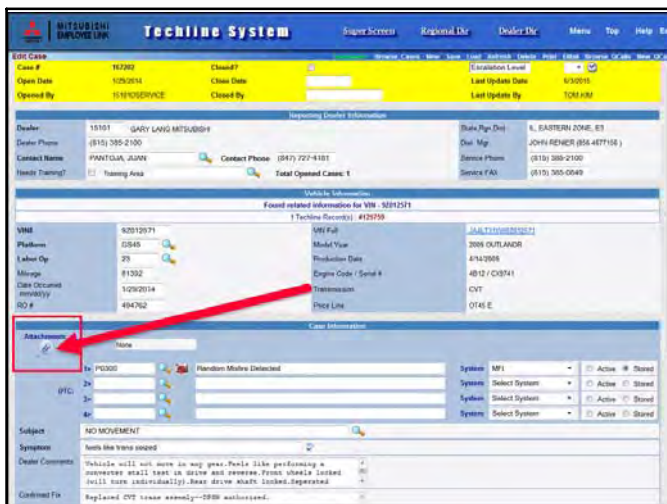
MITSUBISHI EMPLOYEE LINK

Techline System

Super Screen Regional Dir Dealer Dir Menu Top Help E

Edit Case

Browse Cases New Save Load Refresh Delete Print EMail Browse QCats New QCa

| Case # | 167202 | Closed? | | Escalation Level | |
|---|---|---|---|---|---|
| Open Date | 1/29/2014 | Close Date | | Last Update Date | 6/3/2015 |
| Opened By | 151010SERVICE | Closed By | | Last Update By | TOM.KIM |

Reporting Dealer Information

| Dealer | 15101 GARY LANG MITSUBISHI | | State Rgn Dist | IL EASTERN ZONE, E3 |
|---|---|---|---|---|
| Dealer Phone | (815) 385-2100 | | Dist. Mgr | JOHN RENIER (856 4677156) |
| Contact Name | PANTOJA, JUAN | Contact Phone (847) 727-4181 | Service Phone | (815) 385-2100 |
| Needs Training? | Training Area | Total Opened Cases: 1 | Service FAX | (815) 385-0849 |

Vehicle Information

Found related information for VIN - 9Z012571

1 Techline Record(s) : #125759

| VIN | 9Z012571 | VIN Full | JA4LT31W69Z012571 |
|---|---|---|---|
| Platform | GS45 | Model Year | 2009 OUTLANDR |
| Labor Op | 25 | Production Date | 4/14/2009 |
| Mileage | 81392 | Engine Code / Serial # | 4B12 / CX8741 |
| Date Occurred mm/dd/yy | 1/29/2014 | Transmission | CVT |
| RO # | 494762 | Price Line | OT45 E |

Case Information

Attachments

None

DTC:

1= P0300 Random Misfire Detected System MFI Active Stored
2= System Select System Active Stored
3= System Select System Active Stored
4= System Select System Active Stored

Subject NO MOVEMENT

Symptom feels like trans seized

Dealer Comments Vehicle will not move in any gear.Feels like performing a converter stall test in drive and reverse.Front wheels locked (will turn individually).Rear drive shaft locked.Seperated

Confirmed Fix Replaced CVT trans assemly--DSRM authorized.